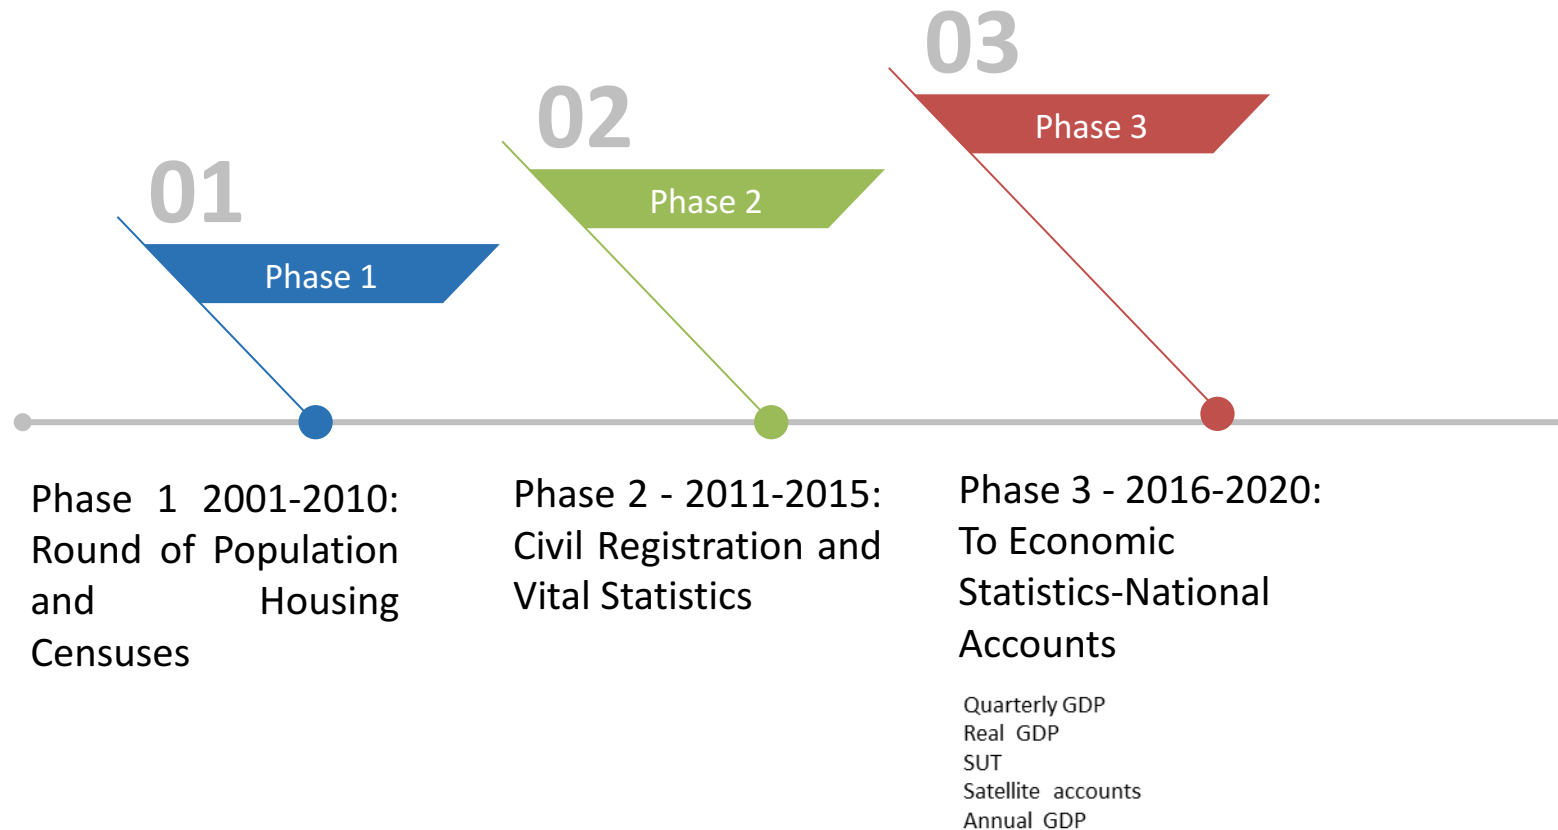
01

Phase 1

02

Phase 2

03

Phase 3

Phase 1 2001-2010: Round of Population and Housing Censuses

Phase 2 - 2011-2015: Civil Registration and Vital Statistics

Phase 3 - 2016-2020: To Economic Statistics-National Accounts

Quarterly GDP
Real GDP
SUT
Satellite accounts
Annual GDP